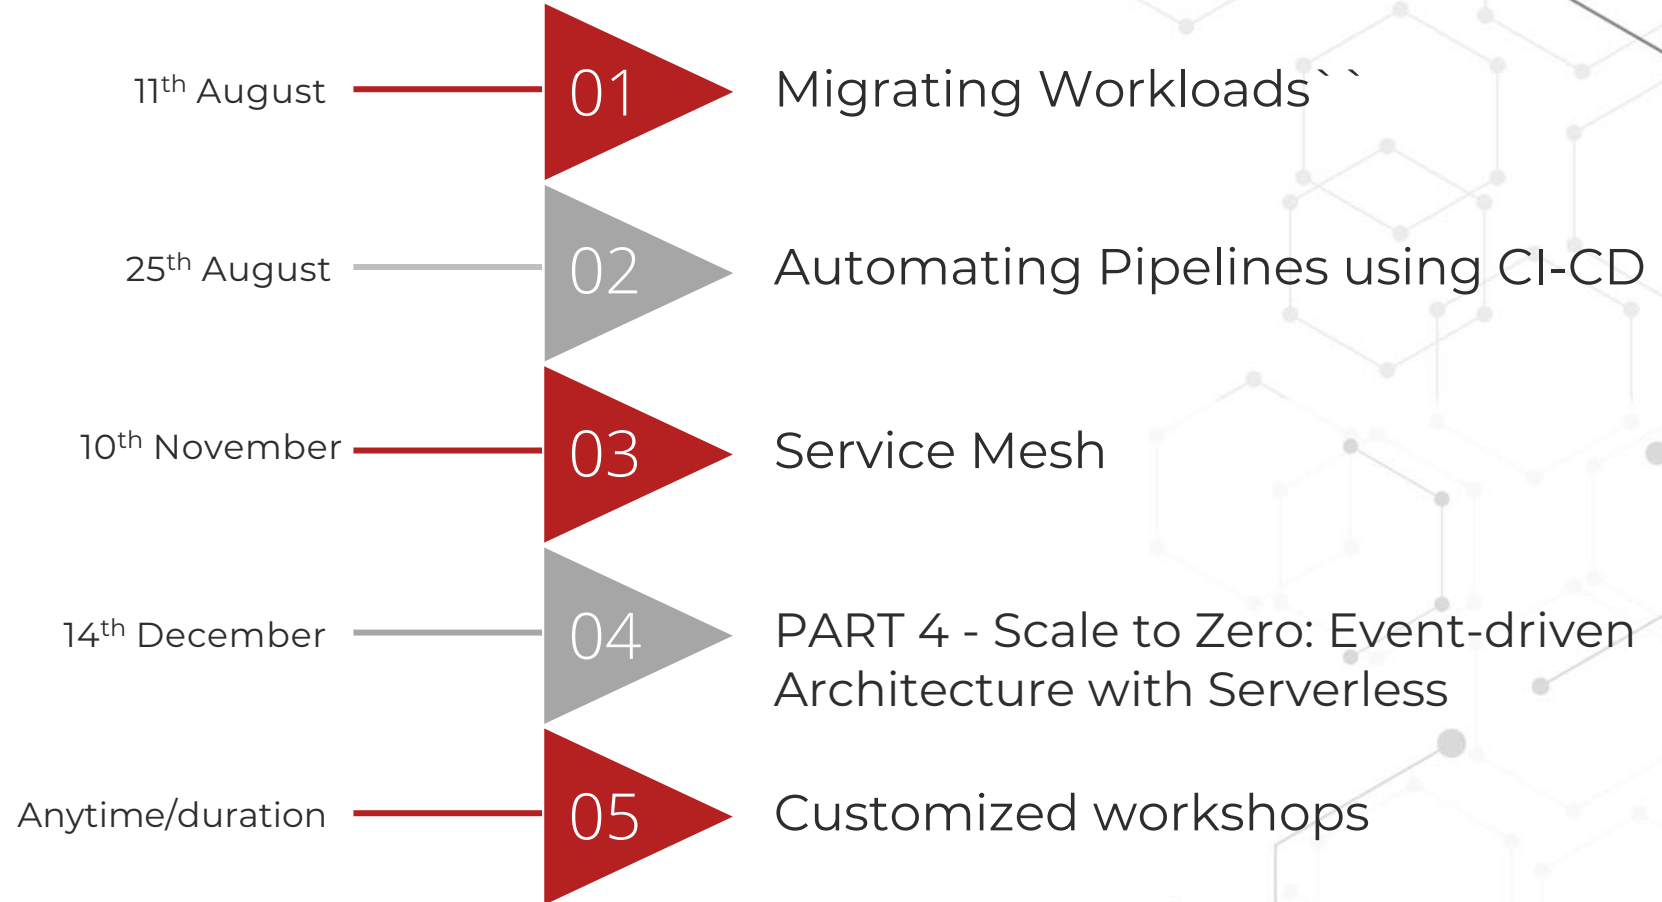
11$^{th}$ August
01
Migrating Workloads` `

25$^{th}$ August
02
Automating Pipelines using CI-CD

10$^{th}$ November
03
Service Mesh

14$^{th}$ December
04
PART 4 - Scale to Zero: Event-driven Architecture with Serverless

Anytime/duration
05
Customized workshops